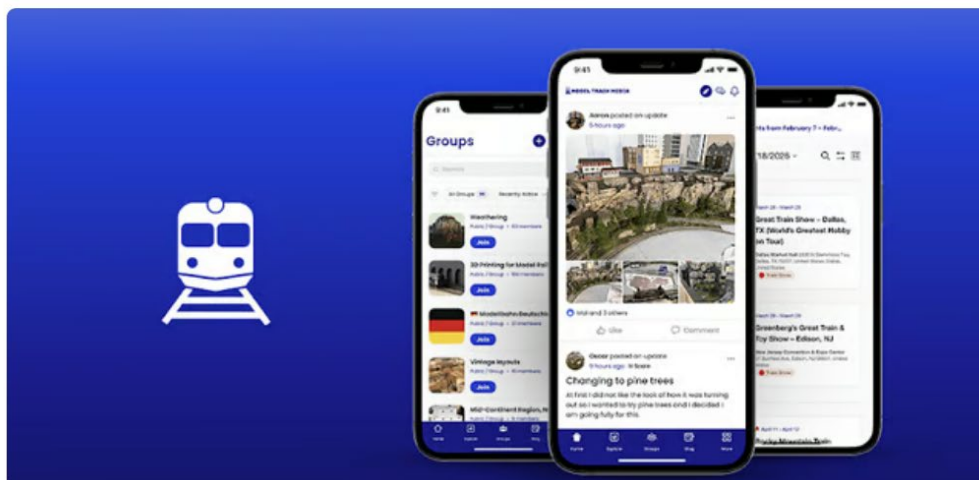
9:41
Groups
Search
All Groups
Recently Active
Weathering
Public / Group
Join
3D Printing for Model Rail
Public / Group
Join
Modellbahn Deutschland
Public / Group
Join
Vintage layouts
Public / Group
Join
Mid-Continent Region, N
Public / Group
Home
Explore
Groups
Blog

9:41
MODEL TRAIN INDEX
Aaron posted an update
5 hours ago
Mal and 3 others
Like
Comment
Oscar posted an update
11 hours ago
Changing to pine trees
At first I did not like the look of how it was turning out so I wanted to try pine trees and I decided I am going fully for this.
Home
Explore
Groups
Blog
More

nts from February 7 - Febr
18/2026
March 28 - March 29
Great Train Show - Dallas, TX (World's Greatest Hobby on Tour)
Train Show
March 28 - March 29
Greenberg's Great Train & Toy Show - Edison, NJ
New Jersey Convention & Expo Center
Train Show
April 11 - April 12
Rocky Mountain Train